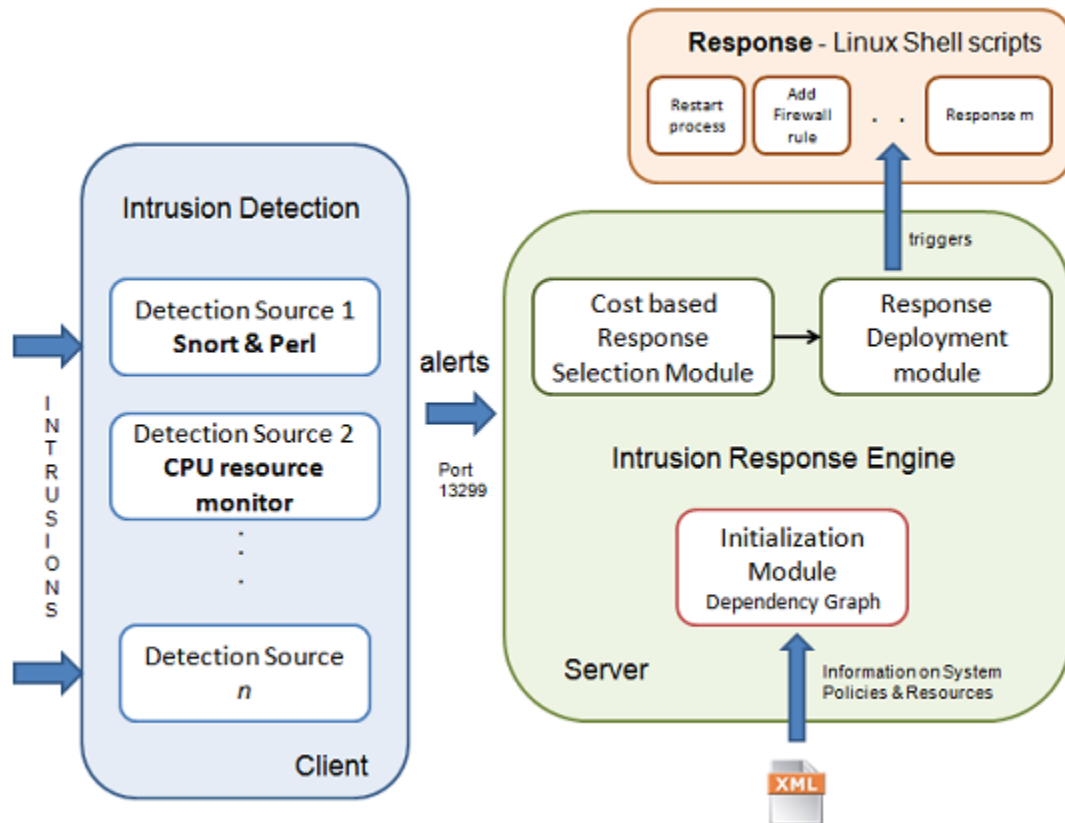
Response - Linux Shell scripts

Restart process

Add Firewall rule

. .

Response m

Intrusion Detection

INTRUSIONS

Detection Source 1
Snort & Perl

Detection Source 2
CPU resource monitor

.
.
.

Detection Source
n

Client

alerts

Port 13299

triggers

Cost based Response Selection Module

Response Deployment module

Intrusion Response Engine

Initialization Module
Dependency Graph

Server

Information on System Policies & Resources

XML